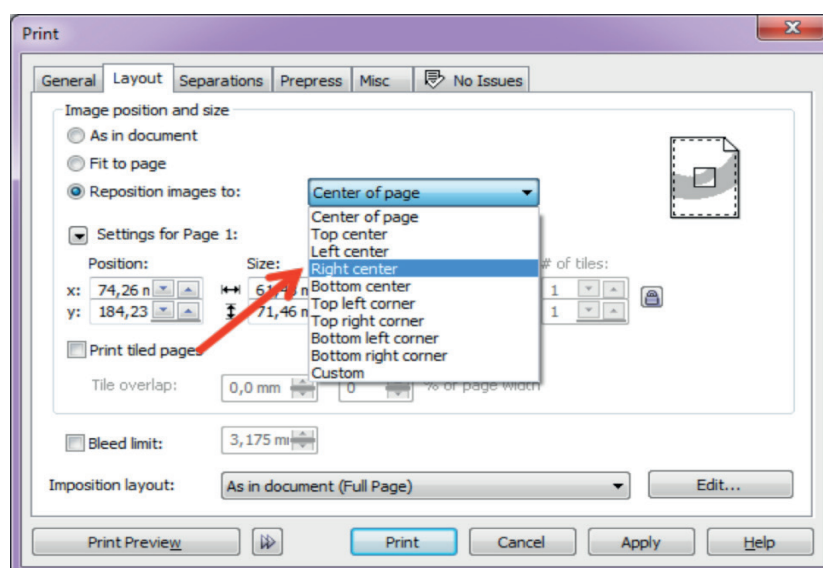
Print

General | Layout | Separations | Prepress | Misc | No Issues

Image position and size

As in document

Fit to page

Reposition images to:

Center of page

Center of page
Top center
Left center
Right center
Bottom center
Top left corner
Top right corner
Bottom left corner
Bottom right corner
Custom

Settings for Page 1:

Position:

x: 74,26 m

y: 184,23

Size:

61,4 m

71,46 m

# of tiles:

1

1

Print tiled pages

Tile overlap:

0,0 mm

0

% of page width

Bleed limit:

3,175 m

Imposition layout:

As in document (Full Page)

Edit...

Print Preview

Print

Cancel

Apply

Help